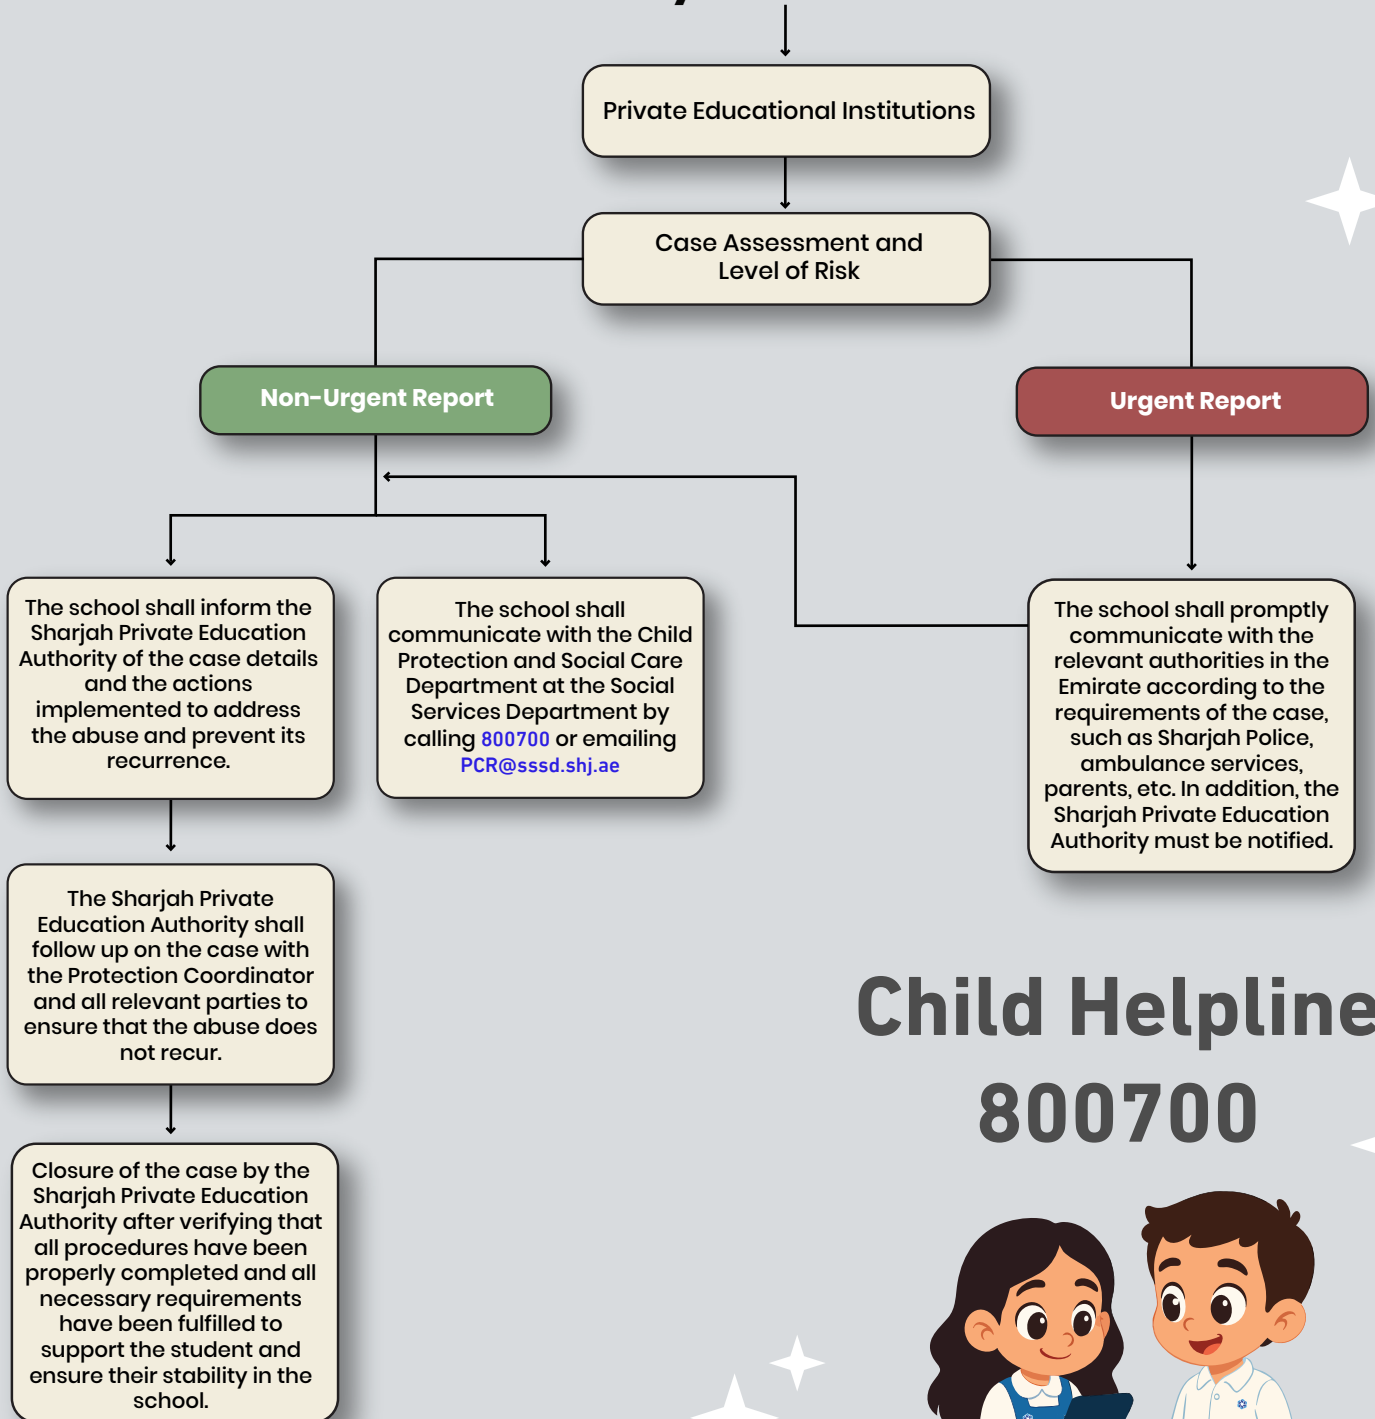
Private Educational Institutions

Case Assessment and Level of Risk

Non-Urgent Report

Urgent Report

The school shall inform the Sharjah Private Education Authority of the case details and the actions implemented to address the abuse and prevent its recurrence.

The school shall communicate with the Child Protection and Social Care Department at the Social Services Department by calling 800700 or emailing PCR@sssd.shj.ae

The school shall promptly communicate with the relevant authorities in the Emirate according to the requirements of the case, such as Sharjah Police, ambulance services, parents, etc. In addition, the Sharjah Private Education Authority must be notified.

The Sharjah Private Education Authority shall follow up on the case with the Protection Coordinator and all relevant parties to ensure that the abuse does not recur.

Closure of the case by the Sharjah Private Education Authority after verifying that all procedures have been properly completed and all necessary requirements have been fulfilled to support the student and ensure their stability in the school.

Child Helpline
800700